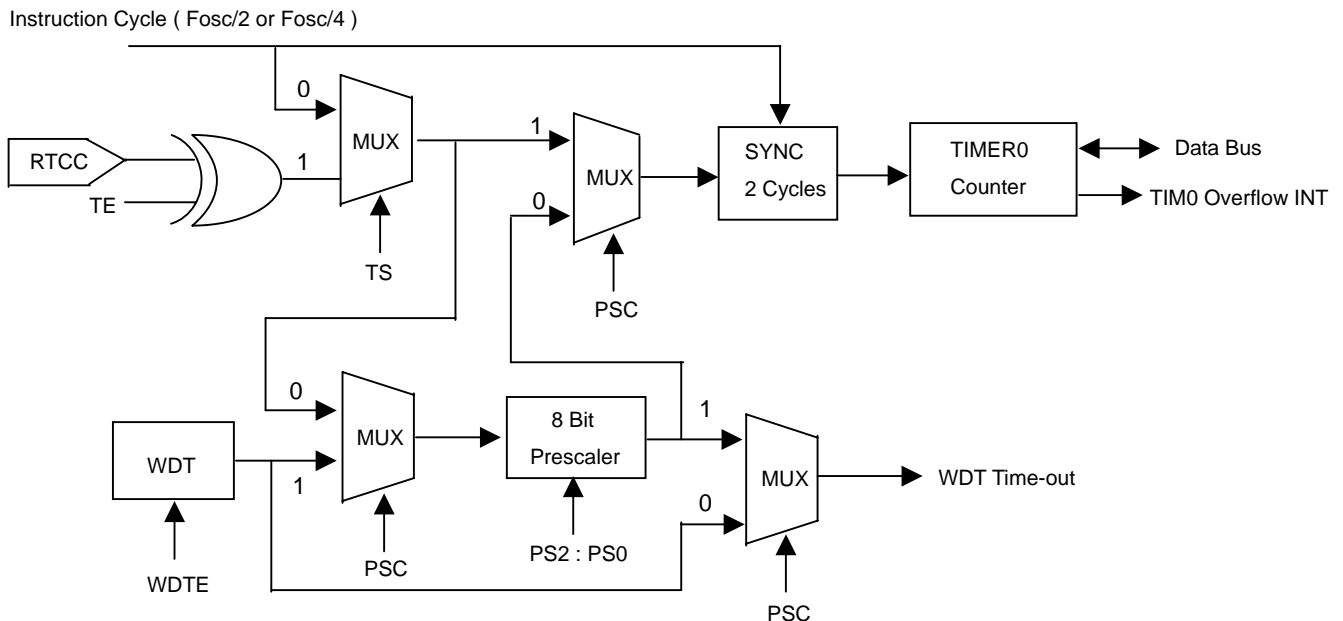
Instruction Cycle ( Fosc/2 or Fosc/4 )

0
MUX
1
RTCC
TE
TS

1
MUX
0
PSC

SYNC
2 Cycles

TIMER0
Counter

Data Bus
TIM0 Overflow INT

0
MUX
1
WDT
WDTE
PSC

8 Bit
Prescaler
PS2 : PS0

1
MUX
0
PSC

WDT Time-out